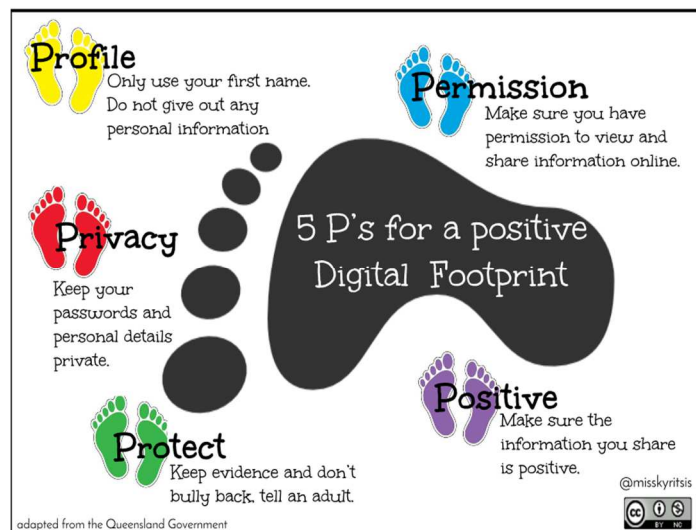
Profile
Only use your first name. Do not give out any personal information

Permission
Make sure you have permission to view and share information online.

5 P's for a positive Digital Footprint

Privacy
Keep your passwords and personal details private.

Positive
Make sure the information you share is positive.

Protect
Keep evidence and don't bully back, tell an adult.

@misskyritsis

adapted from the Queensland Government

BY NC